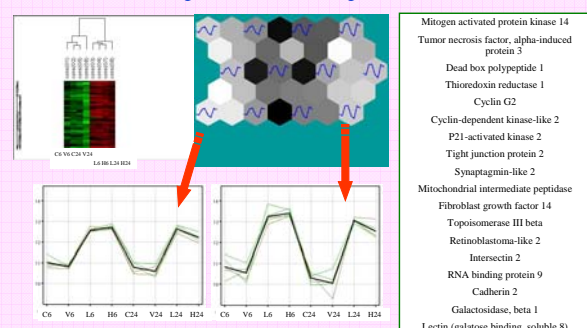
C6 V6 C24 V24
L6 H6 L24 H24

C6 V6 L6 H6 C24 V24 L24 H24

C6 V6 L6 H6 C24 V24 L24 H24

Mitogen activated protein kinase 14
Tumor necrosis factor, alpha-induced protein 3
Dead box polypeptide 1
Thioredoxin reductase 1
Cyclin G2
Cyclin-dependent kinase-like 2
P21-activated kinase 2
Tight junction protein 2
Synaptagmin-like 2
Mitochondrial intermediate peptidase
Fibroblast growth factor 14
Topoisomerase III beta
Retinoblastoma-like 2
Intersectin 2
RNA binding protein 9
Cadherin 2
Galactosidase, beta 1
Lectin (galatose binding, soluble 8)